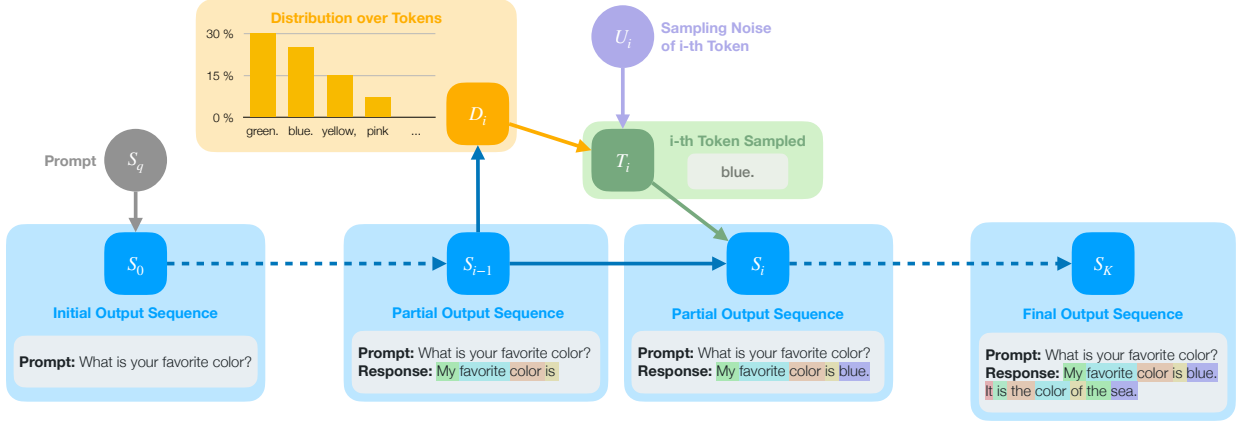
Distribution over Tokens

30 %

15 %

0 %

green. blue. yellow, pink ...

$D_i$

$U_i$ Sampling Noise of i-th Token

$T_i$ i-th Token Sampled

blue.

Prompt $S_q$

$S_0$

Initial Output Sequence

**Prompt:** What is your favorite color?

$S_{i-1}$

Partial Output Sequence

**Prompt:** What is your favorite color?
**Response:** My favorite color is

$S_i$

Partial Output Sequence

**Prompt:** What is your favorite color?
**Response:** My favorite color is blue.

$S_K$

Final Output Sequence

**Prompt:** What is your favorite color?
**Response:** My favorite color is blue. It is the color of the sea.